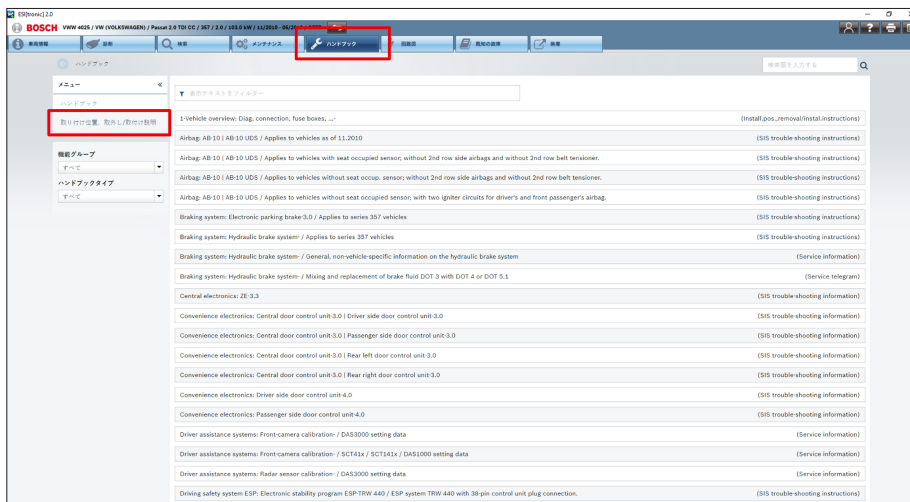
ESI[tronic] 2.0

BOSCH VWW 4025 / VW (VOLKSWAGEN) / Passat 2.0 TDI CC / 357 / 2.0 / 103.0 kW / 11/2010 - 06/20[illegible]

車両情報 診断 検索 メンテナンス ハンドブック 回路図 部品の故障 帳票

ハンドブック

検索語を入力する

メニュー «

ハンドブック

取り付け位置、取外し/取付け説明

機能グループ

すべて

ハンドブックタイプ

すべて

表のテキストをフィルター

| | |
|---|---|
| 1-Vehicle overview: Diag. connection, fuse boxes, ...- | (Install.pos.,removal/instal.instructions) |
| Airbag: AB-10 \| AB-10 UDS / Applies to vehicles as of 11.2010 | (SIS trouble-shooting instructions) |
| Airbag: AB-10 \| AB-10 UDS / Applies to vehicles with seat occupied sensor; without 2nd row side airbags and without 2nd row belt tensioner. | (SIS trouble-shooting instructions) |
| Airbag: AB-10 \| AB-10 UDS / Applies to vehicles without seat occup. sensor; without 2nd row side airbags and without 2nd row belt tensioner. | (SIS trouble-shooting instructions) |
| Airbag: AB-10 \| AB-10 UDS / Applies to vehicles without seat occupied sensor, with two igniter circuits for driver's and front passenger's airbag. | (SIS trouble-shooting instructions) |
| Braking system: Electronic parking brake-3.0 / Applies to series 357 vehicles | (SIS trouble-shooting instructions) |
| Braking system: Hydraulic brake system- / Applies to series 357 vehicles | (SIS trouble-shooting instructions) |
| Braking system: Hydraulic brake system- / General, non-vehicle-specific information on the hydraulic brake system | (Service information) |
| Braking system: Hydraulic brake system- / Mixing and replacement of brake fluid DOT 3 with DOT 4 or DOT 5.1 | (Service telegram) |
| Central electronics: ZE-3.3 | (SIS trouble-shooting information) |
| Convenience electronics: Central door control unit-3.0 \| Driver side door control unit-3.0 | (SIS trouble-shooting information) |
| Convenience electronics: Central door control unit-3.0 \| Passenger side door control unit-3.0 | (SIS trouble-shooting information) |
| Convenience electronics: Central door control unit-3.0 \| Rear left door control unit-3.0 | (SIS trouble-shooting information) |
| Convenience electronics: Central door control unit-3.0 \| Rear right door control unit-3.0 | (SIS trouble-shooting information) |
| Convenience electronics: Driver side door control unit-4.0 | (SIS trouble-shooting information) |
| Convenience electronics: Passenger side door control unit-4.0 | (SIS trouble-shooting information) |
| Driver assistance systems: Front-camera calibration- / DAS3000 setting data | (Service information) |
| Driver assistance systems: Front-camera calibration- / SCT41x / SCT141x / DAS1000 setting data | (Service information) |
| Driver assistance systems: Radar sensor calibration- / DAS3000 setting data | (Service information) |
| Driving safety system ESP: Electronic stability program ESP-TRW 440 / ESP system TRW 440 with 38-pin control unit plug connection. | (SIS trouble-shooting instructions) |